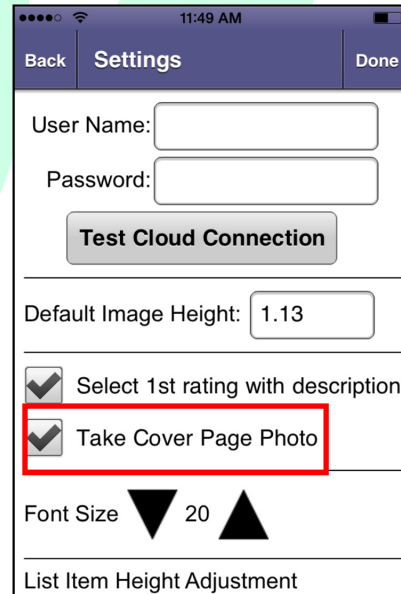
11:49 AM

Back Settings Done

User Name:

Password:

Test Cloud Connection

Default Image Height: 1.13

Select 1st rating with description

Take Cover Page Photo

Font Size 20

List Item Height Adjustment